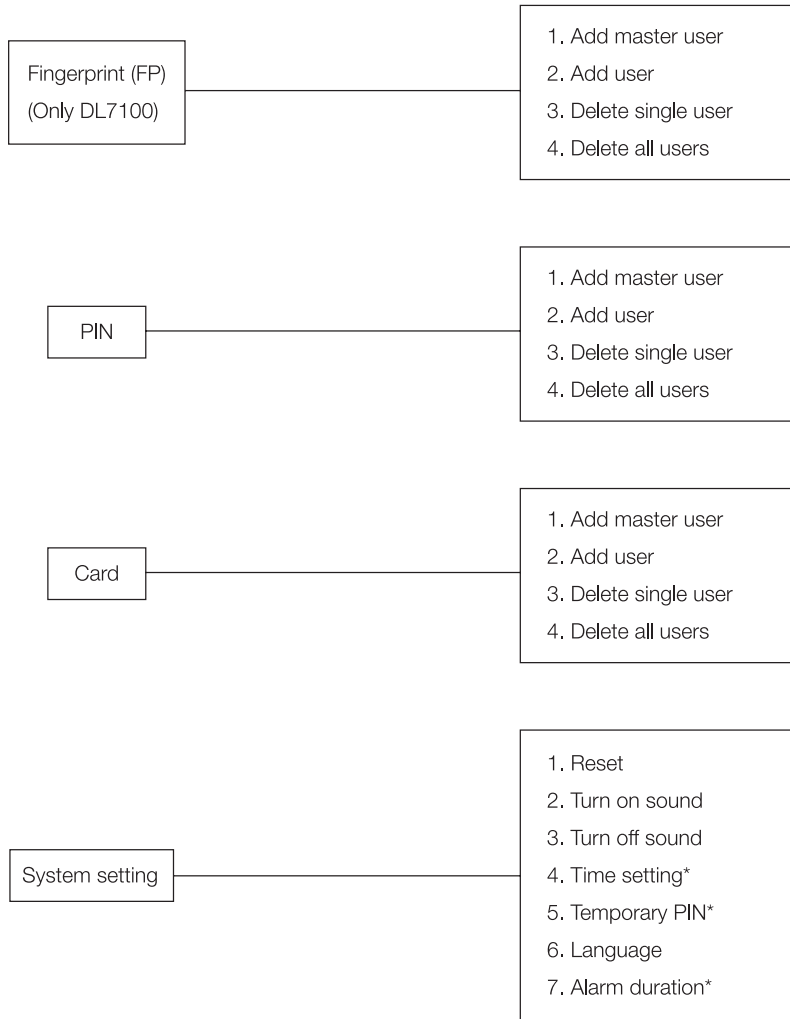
Fingerprint (FP)
(Only DL7100)

1. Add master user
2. Add user
3. Delete single user
4. Delete all users

PIN

1. Add master user
2. Add user
3. Delete single user
4. Delete all users

Card

1. Add master user
2. Add user
3. Delete single user
4. Delete all users

System setting

1. Reset
2. Turn on sound
3. Turn off sound
4. Time setting*
5. Temporary PIN*
6. Language
7. Alarm duration*